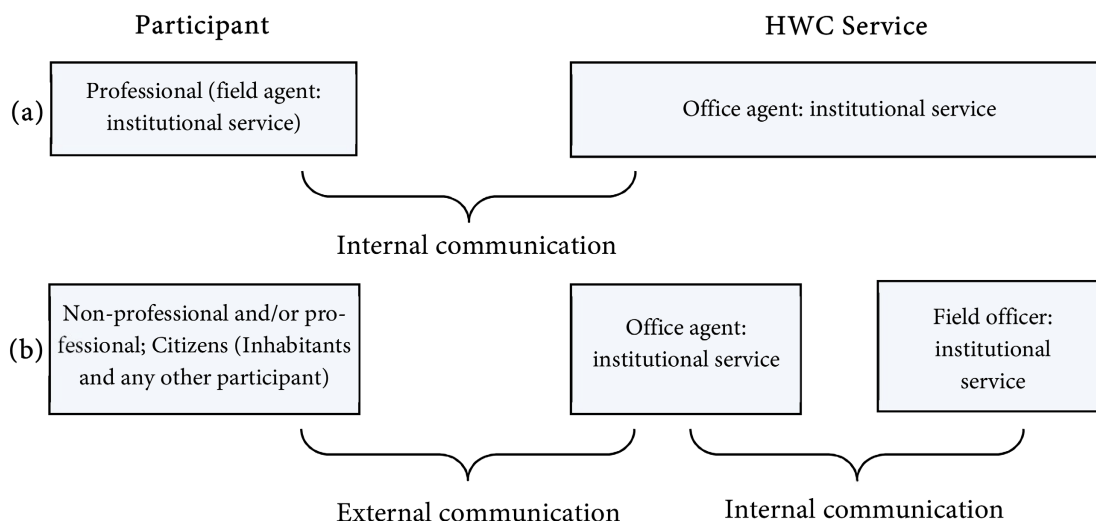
Participant

HWC Service

(a)

Professional (field agent: institutional service)

Office agent: institutional service

Internal communication

(b)

Non-professional and/or professional; Citizens (Inhabitants and any other participant)

Office agent: institutional service

Field officer: institutional service

External communication

Internal communication